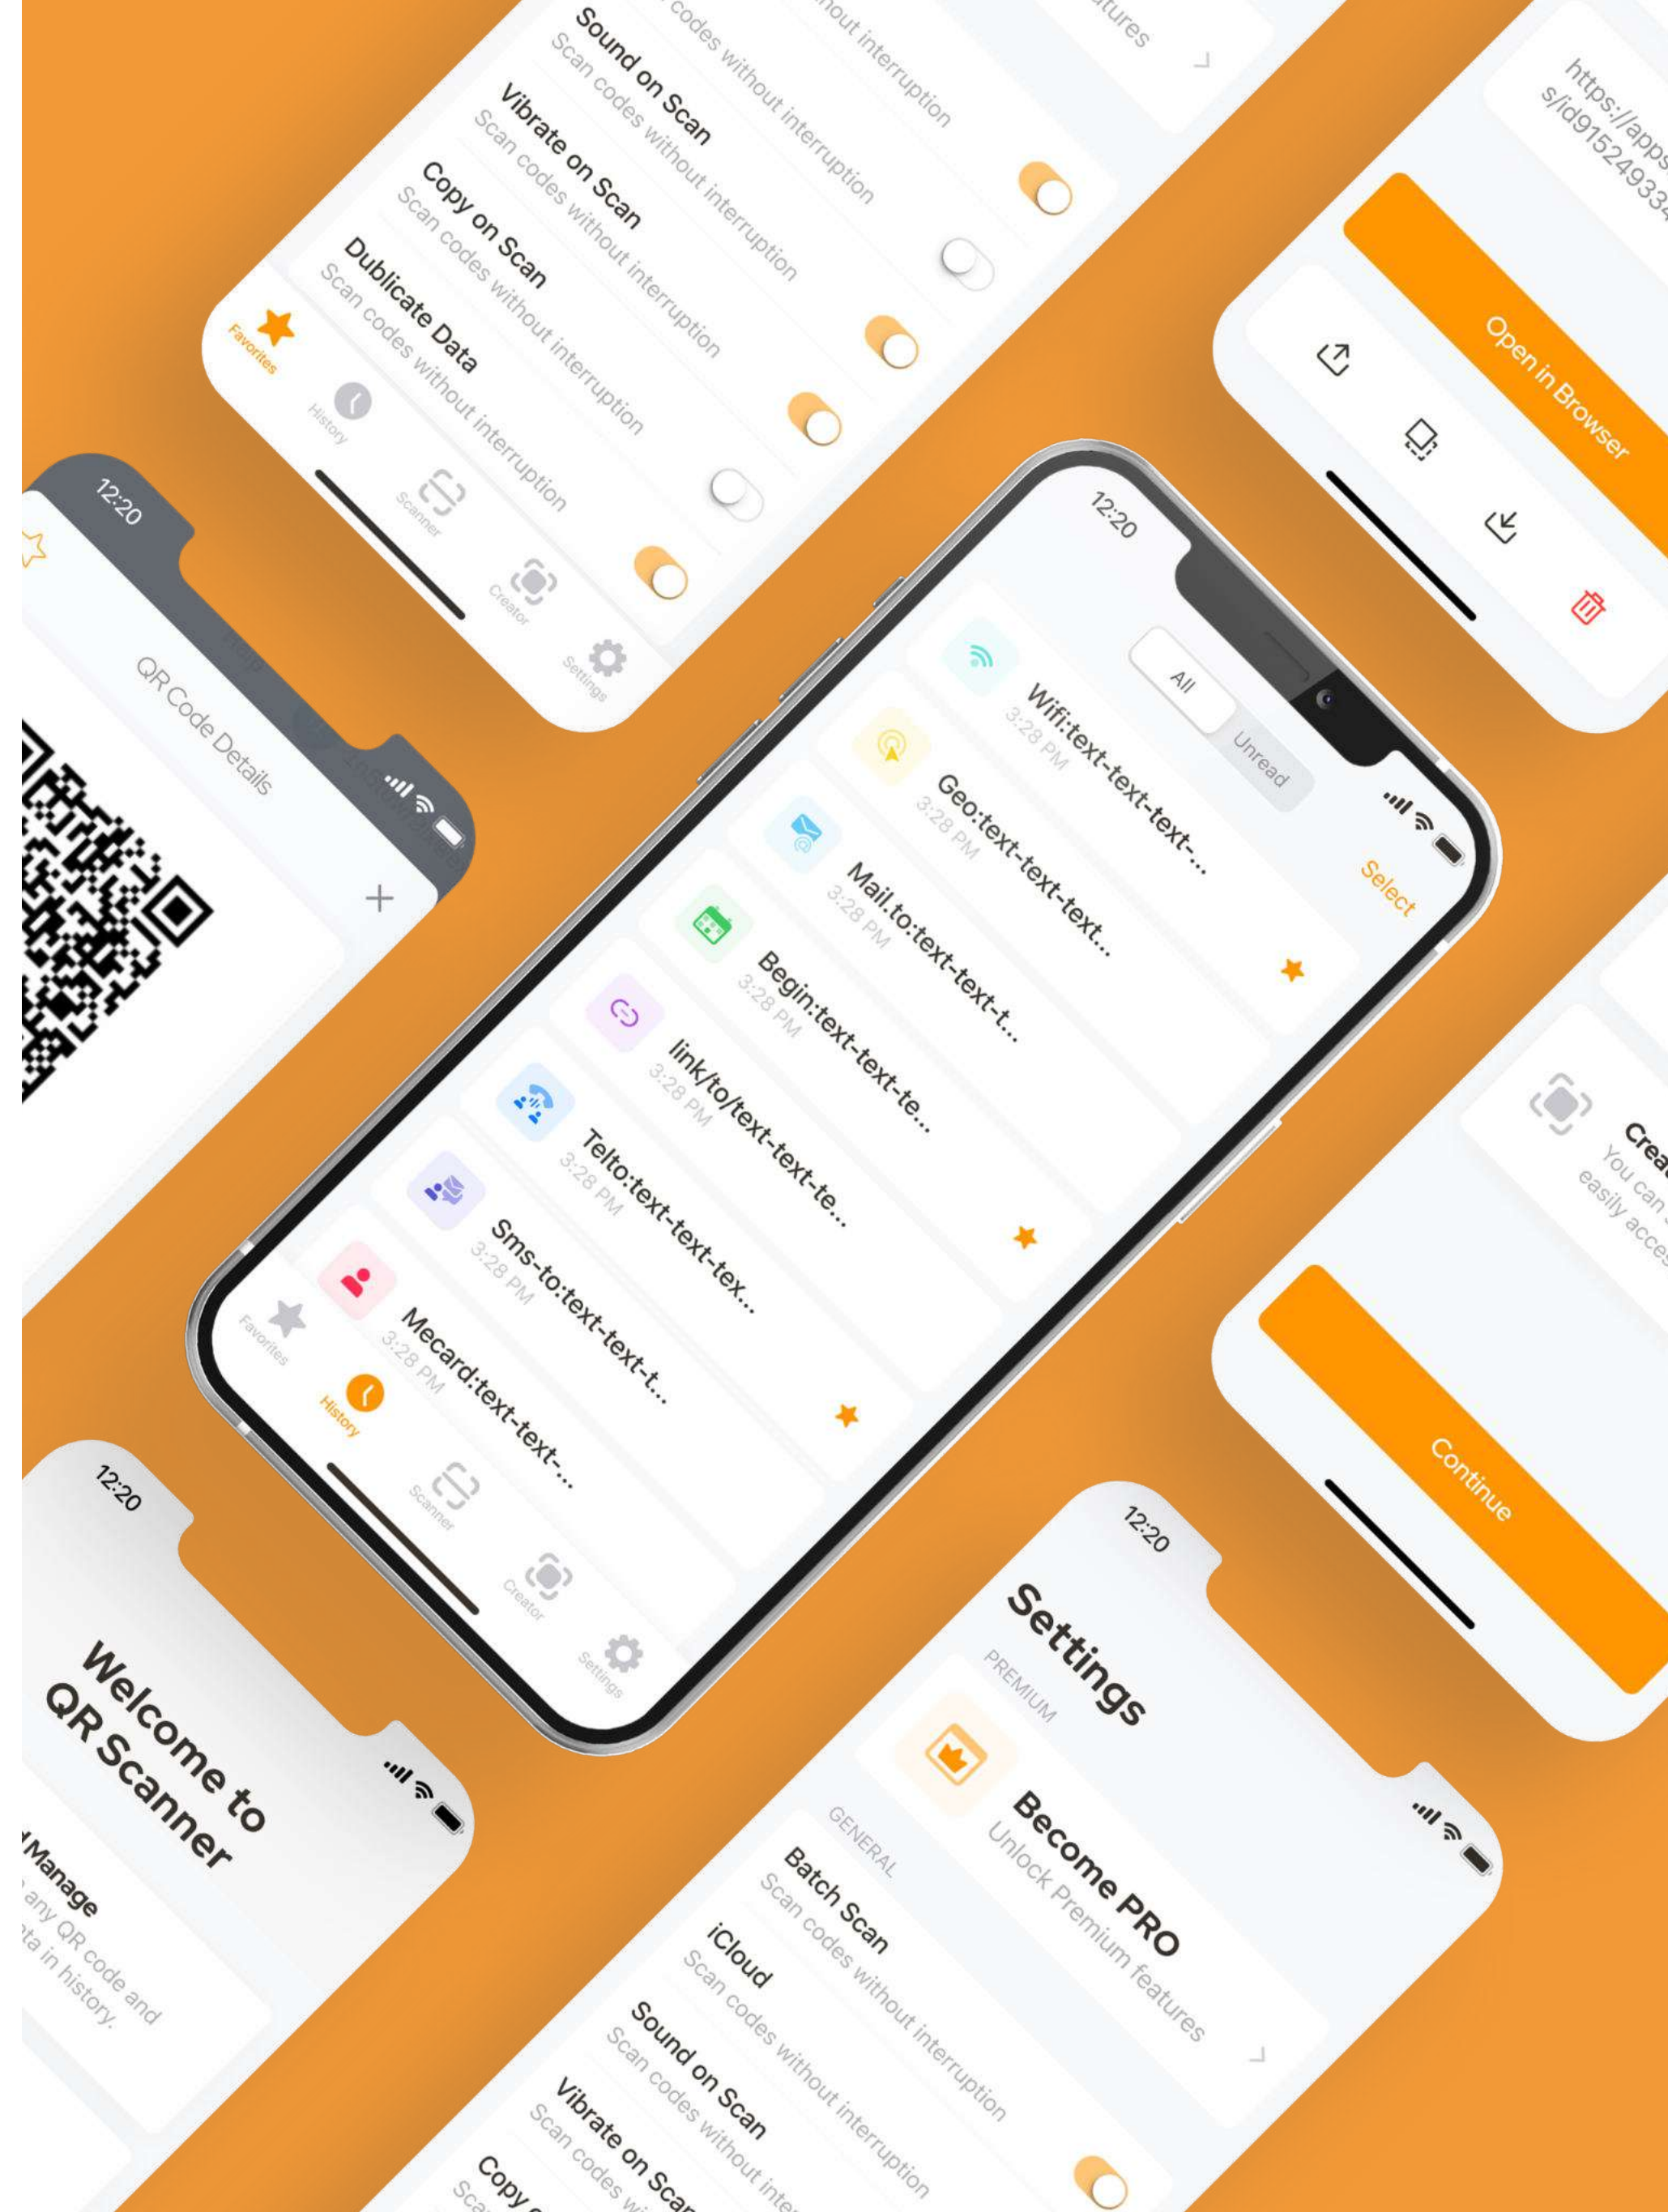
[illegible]atures

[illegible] codes without interruption

Sound on Scan
Scan codes without interruption

Vibrate on Scan
Scan codes without interruption

Copy on Scan
Scan codes without interruption

Dublicate Data
Scan codes without interruption

Favorites
History
Scanner
Creator
Settings

https://apps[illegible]
s/id91524933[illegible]

Open in Browser

12:20

QR Code Details

12:20

All
Unread
Select

Wifi:text-text-text-...
3:28 PM

Geo:text-text-text...
3:28 PM

Mail.to:text-text-t...
3:28 PM

Begin:text-text-te...
3:28 PM

link/to/text-text-te...
3:28 PM

Telto:text-text-tex...
3:28 PM

Sms-to:text-text-t...
3:28 PM

Mecard:text-text-...
3:28 PM

Favorites
History
Scanner
Creator
Settings

Crea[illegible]
You can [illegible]
easily acces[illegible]

Continue

12:20

Welcome to
QR Scanner

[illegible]Manage
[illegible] any QR code and
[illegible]ta in history.

12:20

Settings

PREMIUM

Become PRO
Unlock Premium features

GENERAL

Batch Scan
Scan codes without interruption

iCloud
Scan codes without interruption

Sound on Scan
Scan codes without interruption

Vibrate on Scan
Scan codes w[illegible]

Copy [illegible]
Sca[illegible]